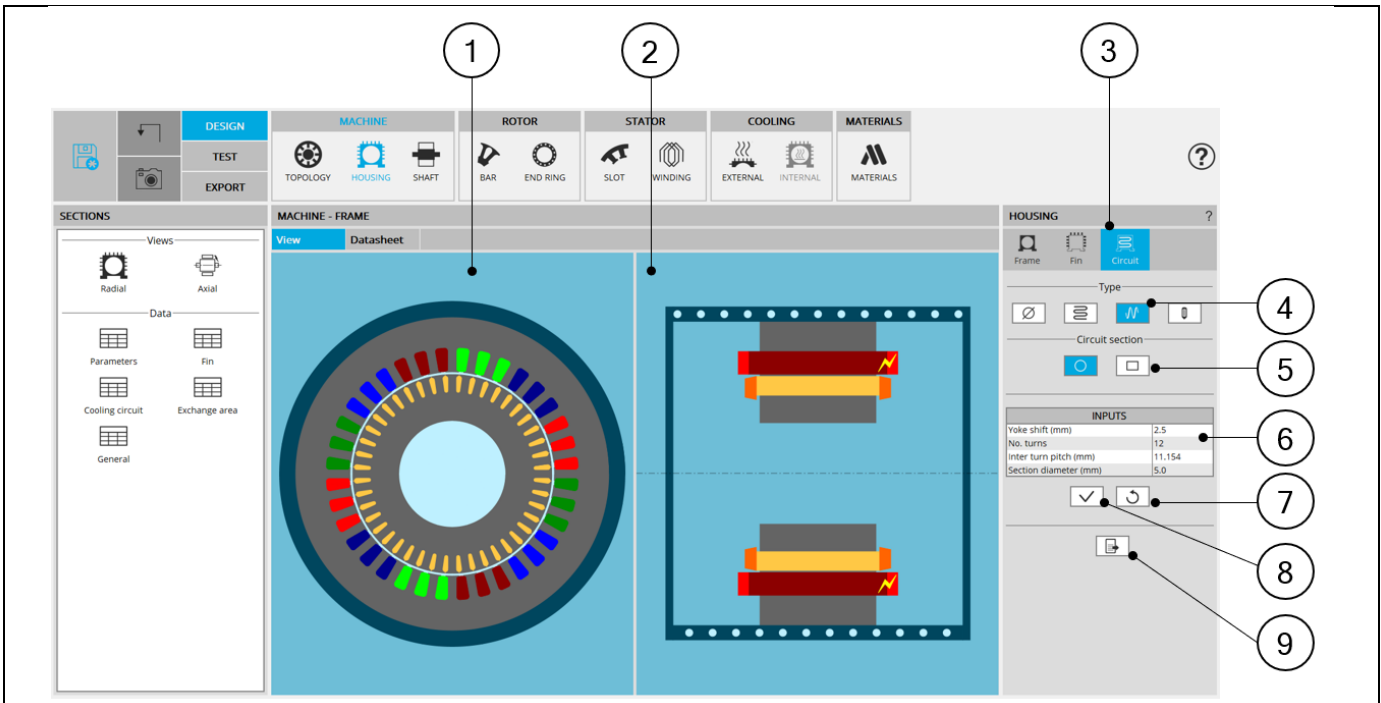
1
2
3

DESIGN
TEST
EXPORT

MACHINE
TOPOLOGY HOUSING SHAFT

ROTOR
BAR END RING

STATOR
SLOT WINDING

COOLING
EXTERNAL INTERNAL

MATERIALS
MATERIALS

?

SECTIONS
Views
Radial
Axial
Data
Parameters
Fin
Cooling circuit
Exchange area
General

MACHINE - FRAME
View
Datasheet

HOUSING
?
Frame
Fin
Circuit

Type
4
Circuit section
5

| INPUTS | |
|---|---|
| Yoke shift (mm) | 2.5 |
| No. turns | 12 |
| Inter turn pitch (mm) | 11.154 |
| Section diameter (mm) | 5.0 |

6
7
8
9